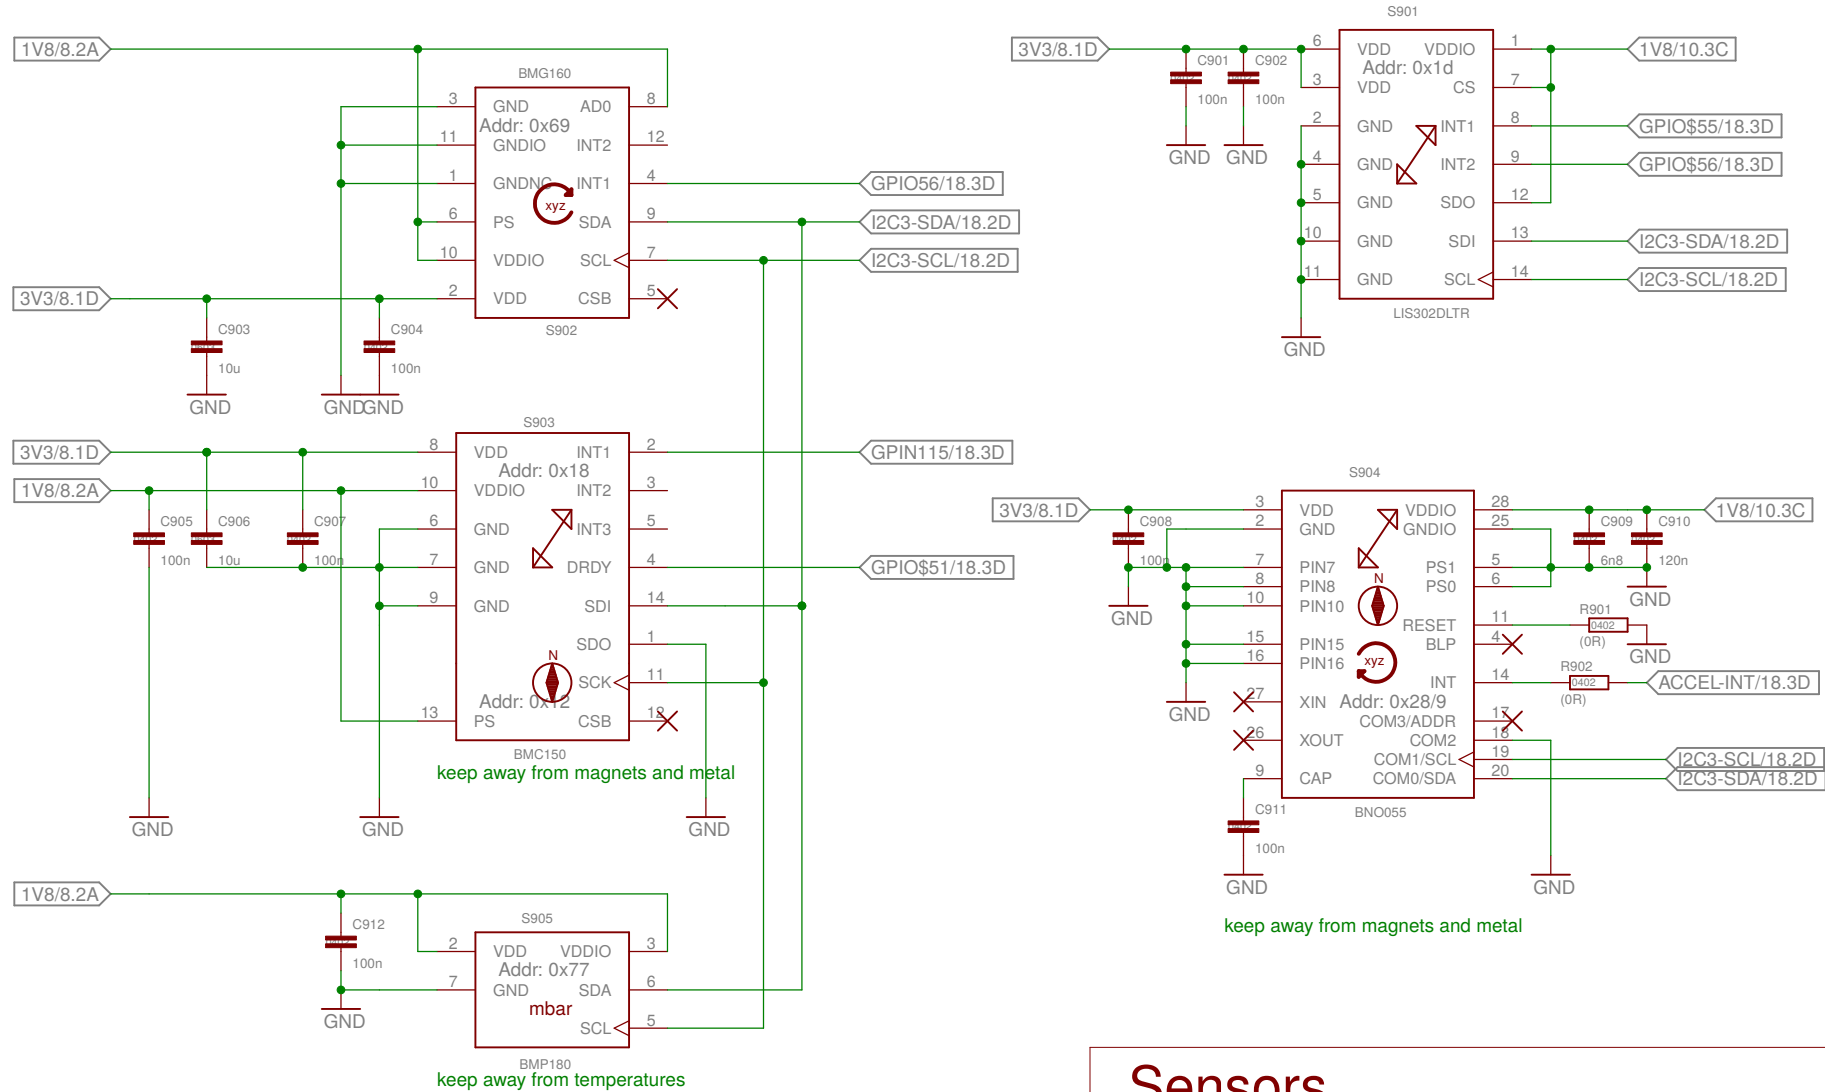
1V8/8.2A
BMG160
3 GND AD0 8
Addr: 0x69
11 GNDIO INT2 12
1 GNDNC INT1 4
xyz
6 PS SDA 9
10 VDDIO SCL 7
2 VDD CSB 5
S902
GPIO56/18.3D
I2C3-SDA/18.2D
I2C3-SCL/18.2D
3V3/8.1D
C903
10u
C904
100n
GND
GNDGND

S901
3V3/8.1D
C901
100n
C902
100n
GND GND
6 VDD VDDIO 1
Addr: 0x1d
3 VDD CS 7
2 GND INT1 8
4 GND INT2 9
5 GND SDO 12
10 GND SDI 13
11 GND SCL 14
LIS302DLTR
GND
1V8/10.3C
GPIO$55/18.3D
GPIO$56/18.3D
I2C3-SDA/18.2D
I2C3-SCL/18.2D

S903
3V3/8.1D
1V8/8.2A
8 VDD INT1 2
Addr: 0x18
10 VDDIO INT2 3
6 GND INT3 5
7 GND DRDY 4
9 GND SDI 14
SDO 1
N
SCK 11
Addr: 0x12
13 PS CSB 12
BMC150
C905
100n
C906
10u
C907
100n
GPIN115/18.3D
GPIO$51/18.3D
keep away from magnets and metal
GND
GND
GND

S904
3V3/8.1D
C908
100n
GND
3 VDD VDDIO 28
2 GND GNDIO 25
7 PIN7 PS1 5
8 PIN8 PS0 6
10 PIN10
N
RESET 11
15 PIN15 BLP 4
16 PIN16
xyz
INT 14
27 XIN Addr: 0x28/9
COM3/ADDR 17
26 XOUT COM2 18
COM1/SCL 19
9 CAP COM0/SDA 20
BNO055
GND
C909
6n8
C910
120n
1V8/10.3C
GND
R901
0402
(0R)
GND
R902
0402
(0R)
ACCEL-INT/18.3D
I2C3-SCL/18.2D
I2C3-SDA/18.2D
C911
100n
GND
GND
keep away from magnets and metal

1V8/8.2A
C912
100n
GND
S905
2 VDD VDDIO 3
Addr: 0x77
7 GND SDA 6
mbar
SCL 5
BMP180
keep away from temperatures

Sensors